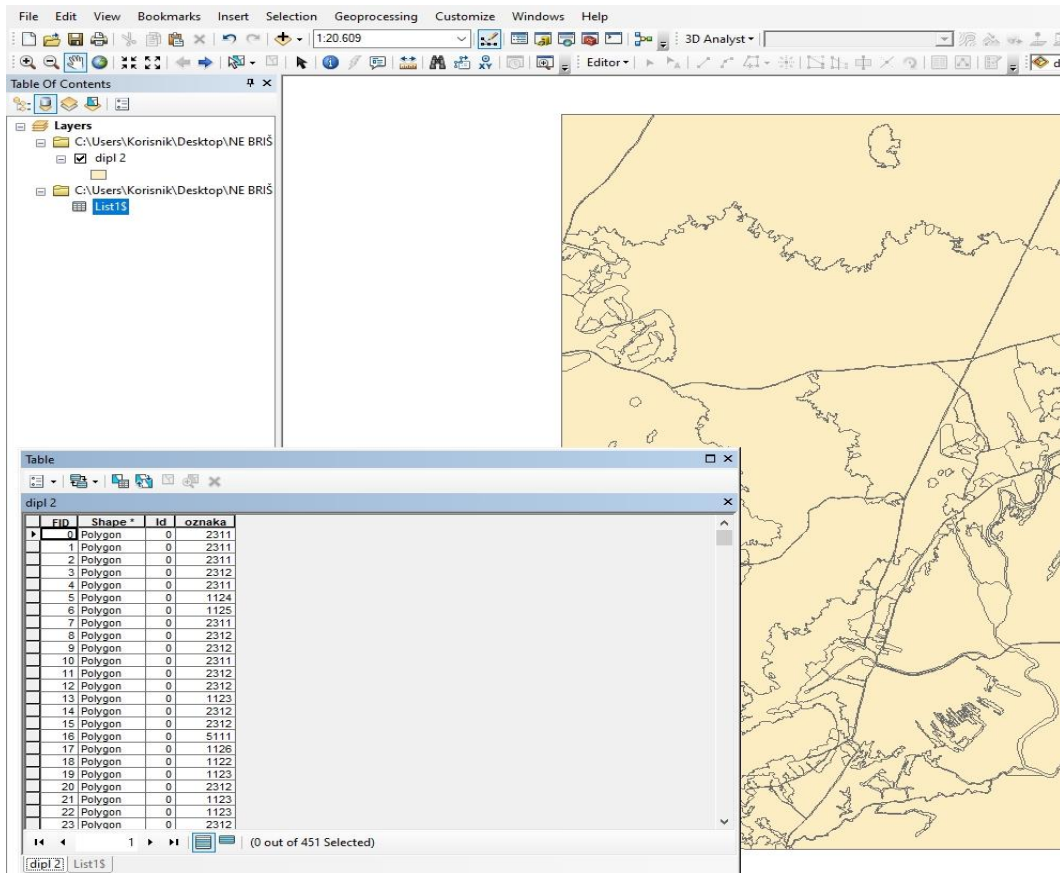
File Edit View Bookmarks Insert Selection Geoprocessing Customize Windows Help

1:20.609

3D Analyst ▾

Editor ▾

Table Of Contents

Layers

C:\Users\Korisnik\Desktop\NE BRIŠ

dipl 2

C:\Users\Korisnik\Desktop\NE BRIŠ

List1$

Table

dipl 2

| FID | Shape * | Id | oznaka |
|---|---|---|---|
| 0 | Polygon | 0 | 2311 |
| 1 | Polygon | 0 | 2311 |
| 2 | Polygon | 0 | 2311 |
| 3 | Polygon | 0 | 2312 |
| 4 | Polygon | 0 | 2311 |
| 5 | Polygon | 0 | 1124 |
| 6 | Polygon | 0 | 1125 |
| 7 | Polygon | 0 | 2311 |
| 8 | Polygon | 0 | 2312 |
| 9 | Polygon | 0 | 2312 |
| 10 | Polygon | 0 | 2311 |
| 11 | Polygon | 0 | 2312 |
| 12 | Polygon | 0 | 2312 |
| 13 | Polygon | 0 | 1123 |
| 14 | Polygon | 0 | 2312 |
| 15 | Polygon | 0 | 2312 |
| 16 | Polygon | 0 | 5111 |
| 17 | Polygon | 0 | 1126 |
| 18 | Polygon | 0 | 1122 |
| 19 | Polygon | 0 | 1123 |
| 20 | Polygon | 0 | 2312 |
| 21 | Polygon | 0 | 1123 |
| 22 | Polygon | 0 | 1123 |
| 23 | Polygon | 0 | 2312 |

1

(0 out of 451 Selected)

dipl 2 List1$